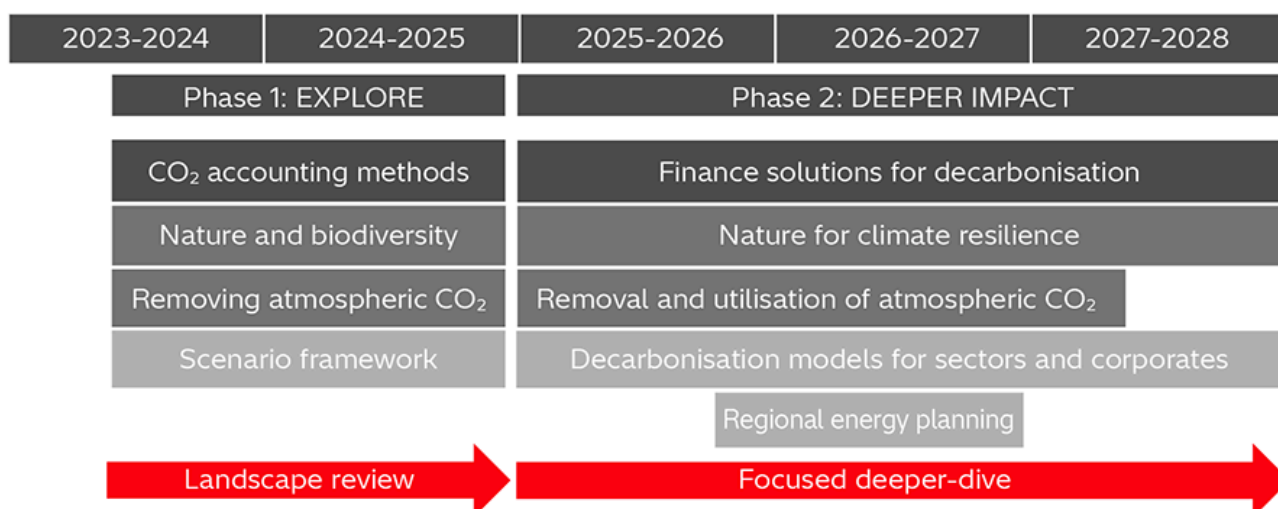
2023-2024
2024-2025
2025-2026
2026-2027
2027-2028

Phase 1: EXPLORE
Phase 2: DEEPER IMPACT

$CO_2$ accounting methods
Finance solutions for decarbonisation

Nature and biodiversity
Nature for climate resilience

Removing atmospheric $CO_2$
Removal and utilisation of atmospheric $CO_2$

Scenario framework
Decarbonisation models for sectors and corporates

Regional energy planning

Landscape review
Focused deeper-dive